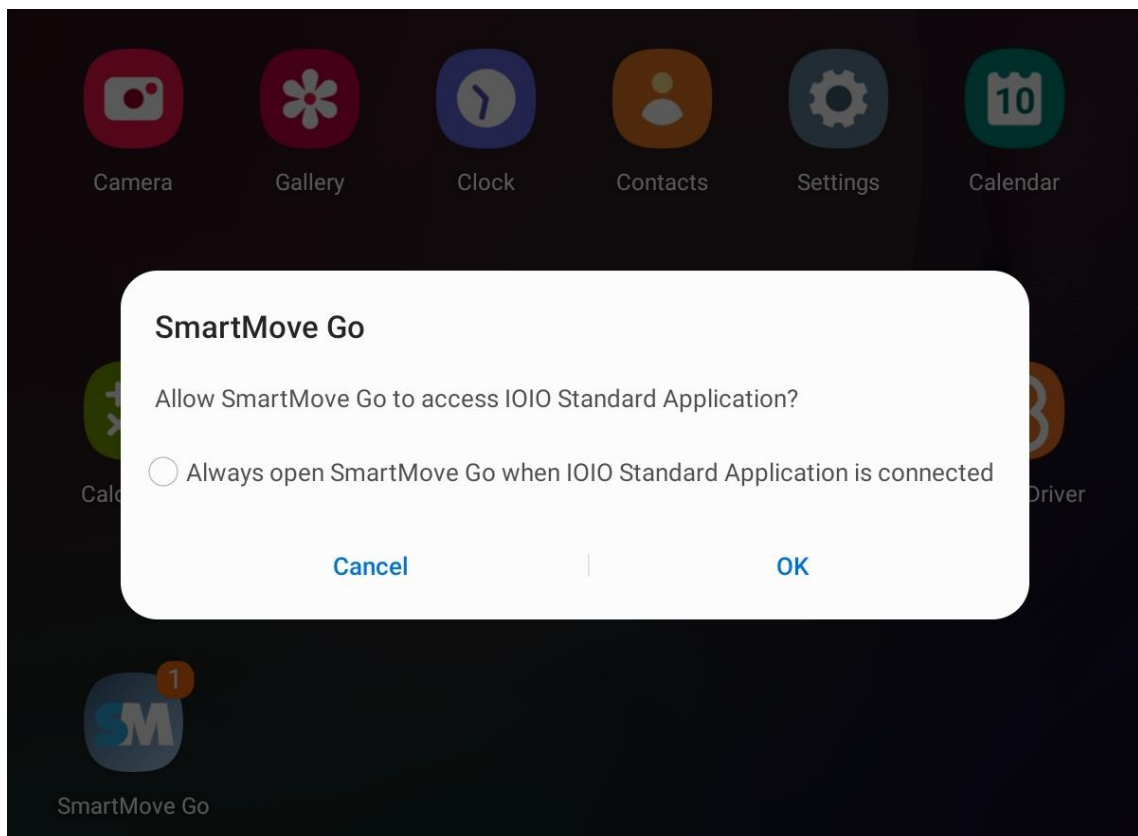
10

Camera Gallery Clock Contacts Settings Calendar

SmartMove Go

Allow SmartMove Go to access IOIO Standard Application?

Always open SmartMove Go when IOIO Standard Application is connected

Cancel OK

Calc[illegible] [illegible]Driver

1

SM

SmartMove Go